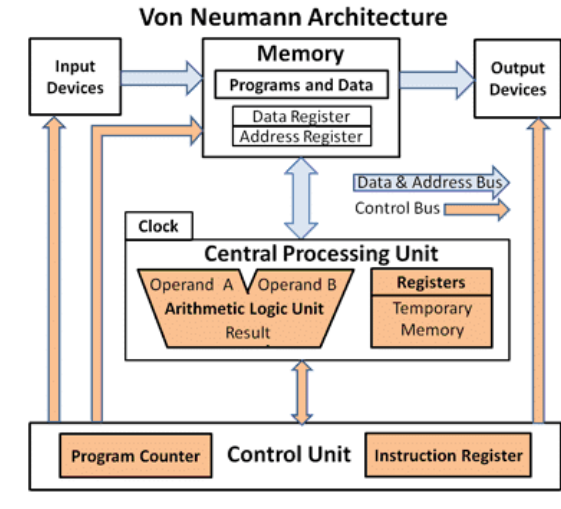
Von Neumann Architecture

Input Devices

Memory

Programs and Data

Data Register

Address Register

Output Devices

Data & Address Bus

Control Bus

Clock

Central Processing Unit

Operand A

Operand B

Arithmetic Logic Unit

Result

Registers

Temporary Memory

Program Counter

Control Unit

Instruction Register